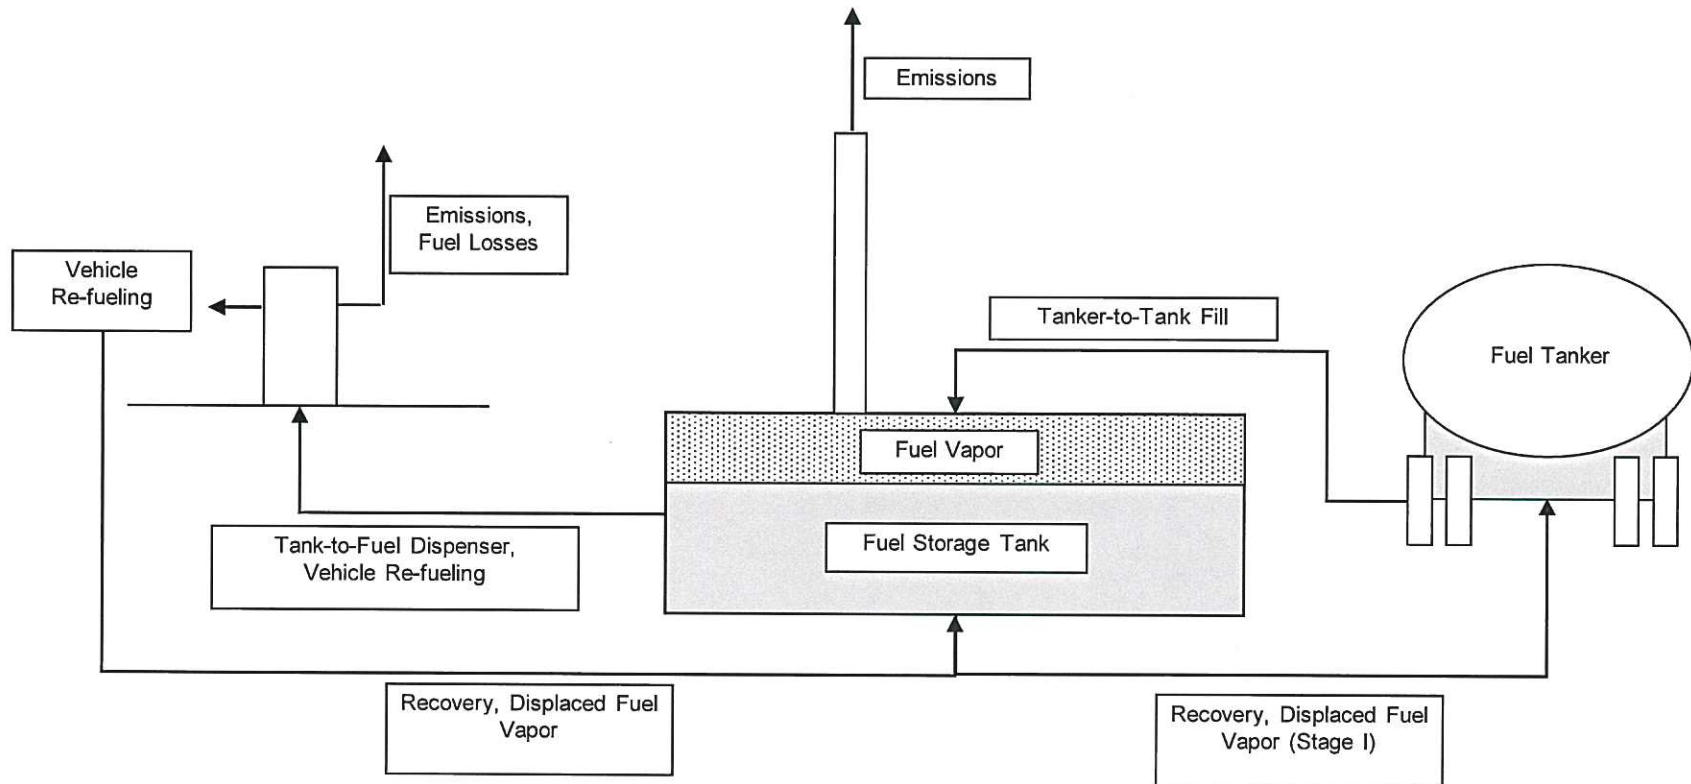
Emissions

Emissions, Fuel Losses

Vehicle Re-fueling

Tanker-to-Tank Fill

Fuel Tanker

Fuel Vapor

Fuel Storage Tank

Tank-to-Fuel Dispenser, Vehicle Re-fueling

Recovery, Displaced Fuel Vapor

Recovery, Displaced Fuel Vapor (Stage I)